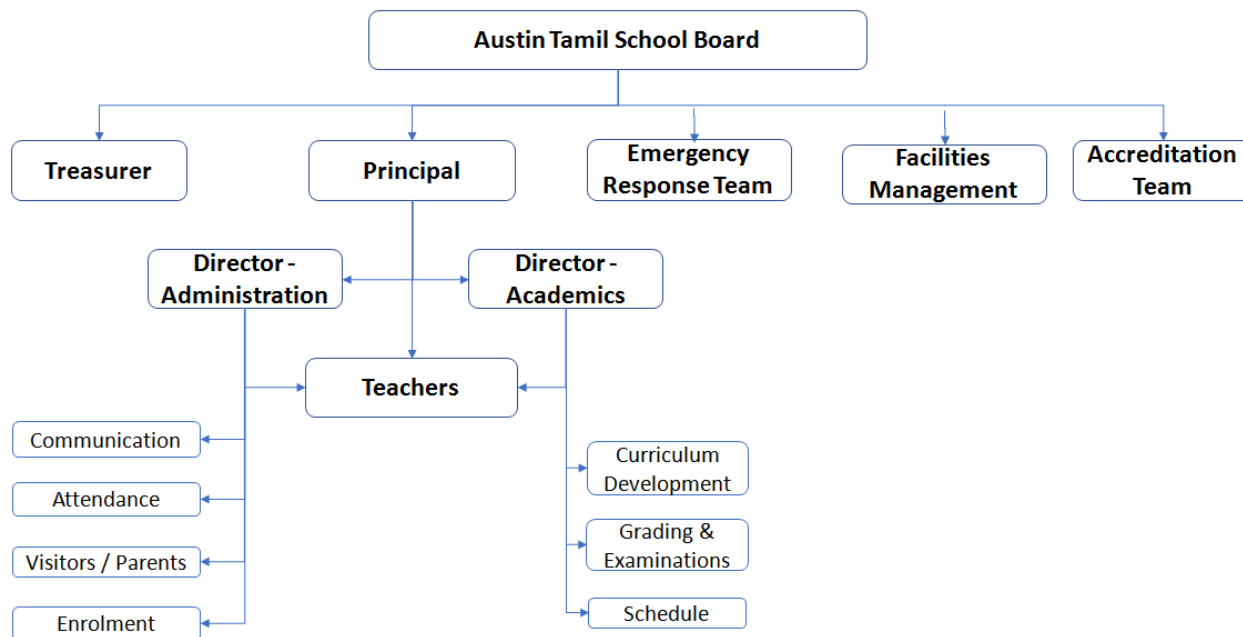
Austin Tamil School Board

Treasurer

Principal

Emergency Response Team

Facilities Management

Accreditation Team

Director - Administration

Director - Academics

Teachers

Communication

Attendance

Visitors / Parents

Enrolment

Curriculum Development

Grading & Examinations

Schedule